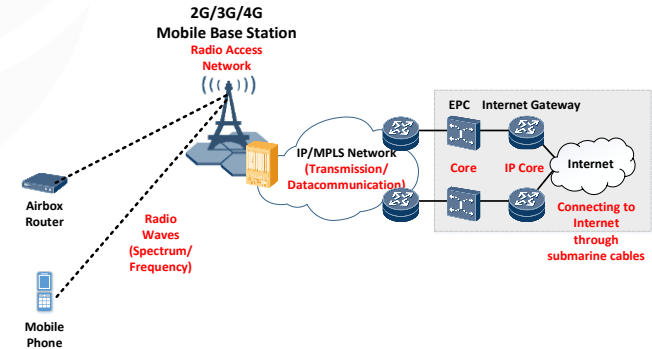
2G/3G/4G
Mobile Base Station
Radio Access
Network

Airbox
Router

Radio
Waves
(Spectrum/
Frequency)

Mobile
Phone

IP/MPLS Network
(Transmission/
Datacommunication)

EPC
Core

Internet Gateway
IP Core

Internet

Connecting to
Internet
through
submarine cables